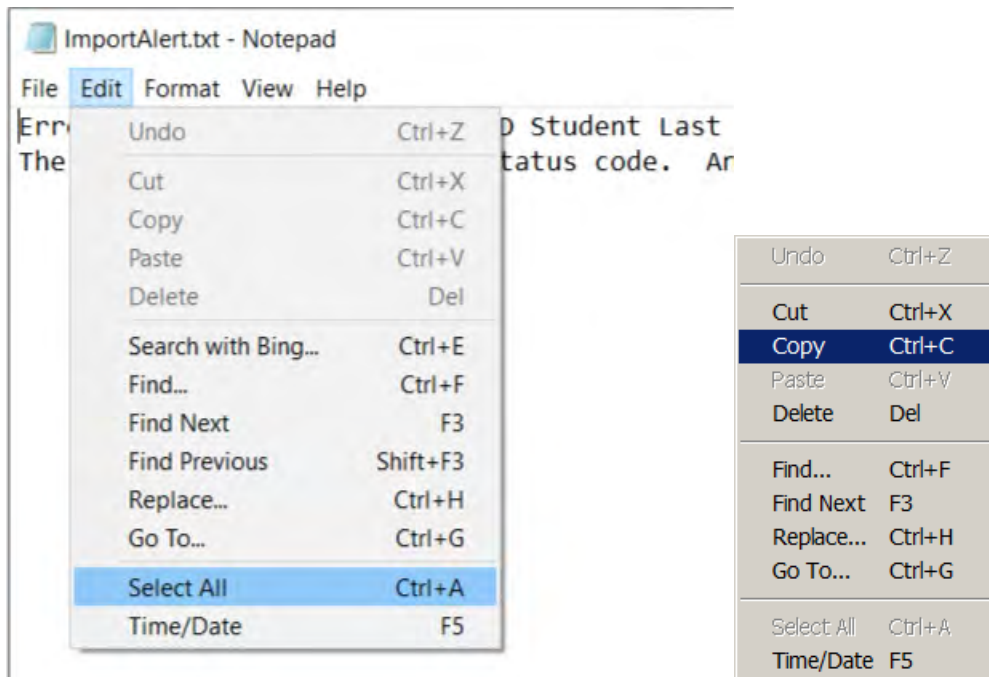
ImportAlert.txt - Notepad

File Edit Format View Help

Err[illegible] D Student Last
The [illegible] tatus code. Ar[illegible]

Undo Ctrl+Z
Cut Ctrl+X
Copy Ctrl+C
Paste Ctrl+V
Delete Del
Search with Bing... Ctrl+E
Find... Ctrl+F
Find Next F3
Find Previous Shift+F3
Replace... Ctrl+H
Go To... Ctrl+G
Select All Ctrl+A
Time/Date F5

Undo Ctrl+Z
Cut Ctrl+X
Copy Ctrl+C
Paste Ctrl+V
Delete Del
Find... Ctrl+F
Find Next F3
Replace... Ctrl+H
Go To... Ctrl+G
Select All Ctrl+A
Time/Date F5